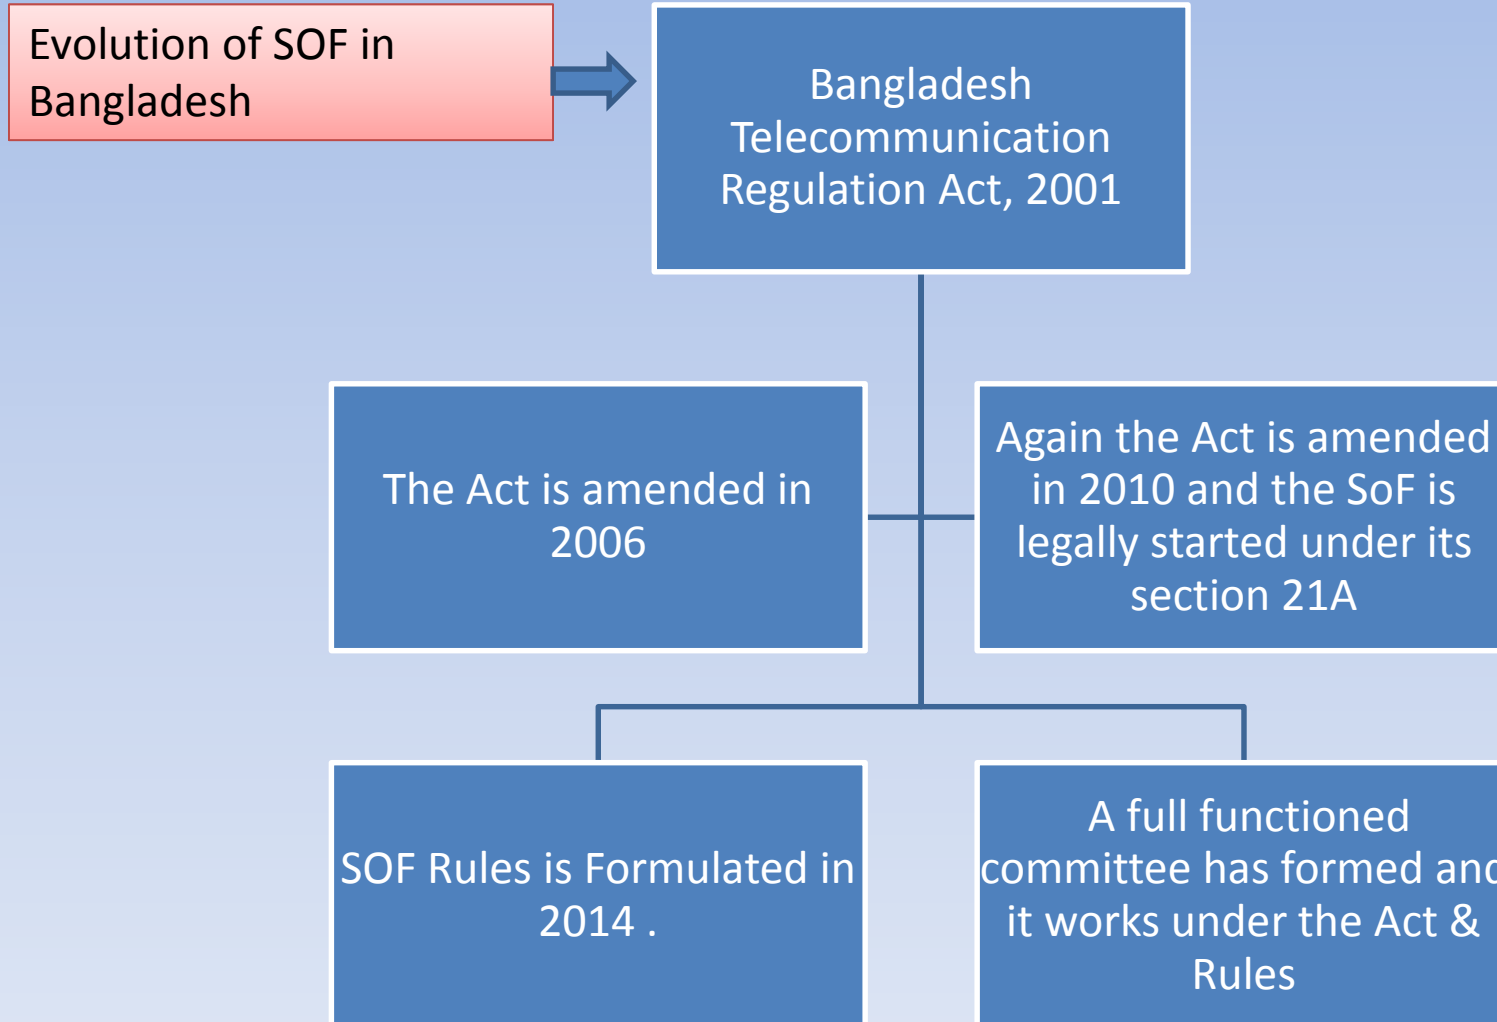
Evolution of SOF in Bangladesh

Bangladesh Telecommunication Regulation Act, 2001

The Act is amended in 2006

Again the Act is amended in 2010 and the SoF is legally started under its section 21A

SOF Rules is Formulated in 2014 .

A full functioned committee has formed and it works under the Act & Rules